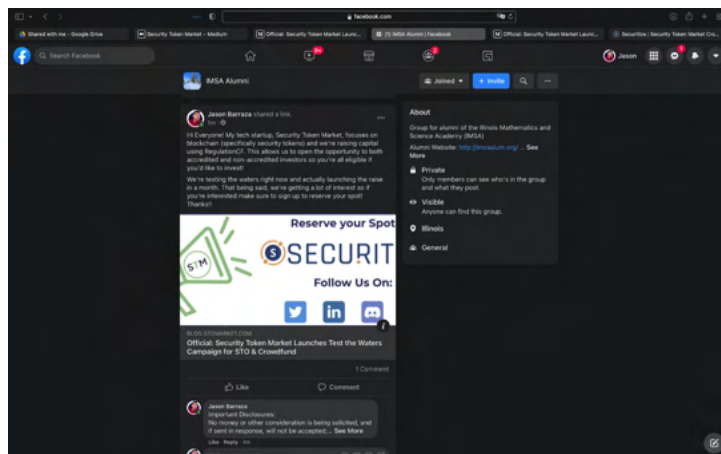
facebook.com

Shared with me - Google Drive | Security Token Market - Medium | Official: Security Token Market Launc... | (1) IMSA Alumni | Facebook | Official: Security Token Market Launc... | Securitize | Security Token Market Cro...

Search Facebook

9+

2

Jason

1

IMSA Alumni

Joined

+ Invite

Jason Barraza shared a link.
5m

Hi Everyone! My tech startup, Security Token Market, focuses on blockchain (specifically security tokens) and we're raising capital using RegulationCF. This allows us to open the opportunity to both accredited and non-accredited investors so you're all eligible if you'd like to invest!

We're testing the waters right now and actually launching the raise in a month. That being said, we're getting a lot of interest so if you're interested make sure to sign up to reserve your spot! Thanks!!

Reserve your Spot

STM

SECURIT

Follow Us On:

BLOG.STOMARKET.COM

Official: Security Token Market Launches Test the Waters Campaign for STO & Crowdfund

1 Comment

Like

Comment

Jason Barraza
Important Disclosures:
No money or other consideration is being solicited, and if sent in response, will not be accepted.... See More

Like Reply 4m

About

Group for alumni of the Illinois Mathematics and Science Academy (IMSA)

Alumni Website: http://imsalum.org/ ... See More

Private
Only members can see who's in the group and what they post.

Visible
Anyone can find this group.

Illinois

General